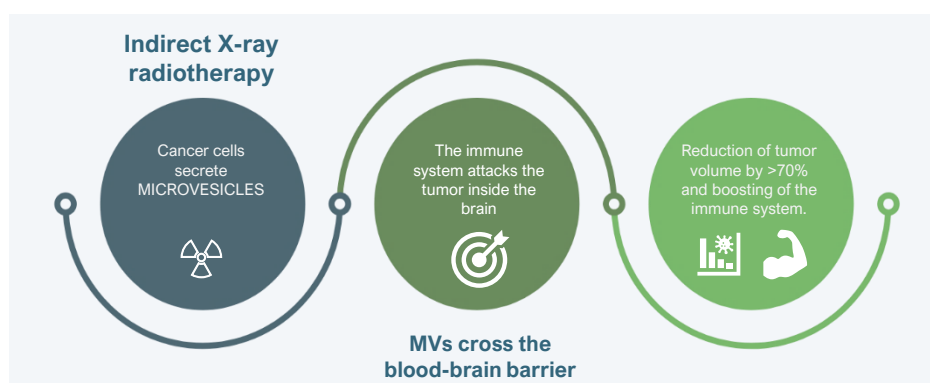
Indirect X-ray radiotherapy

Cancer cells secrete MICROVESICLES

The immune system attacks the tumor inside the brain

Reduction of tumor volume by >70% and boosting of the immune system.

MVs cross the blood-brain barrier